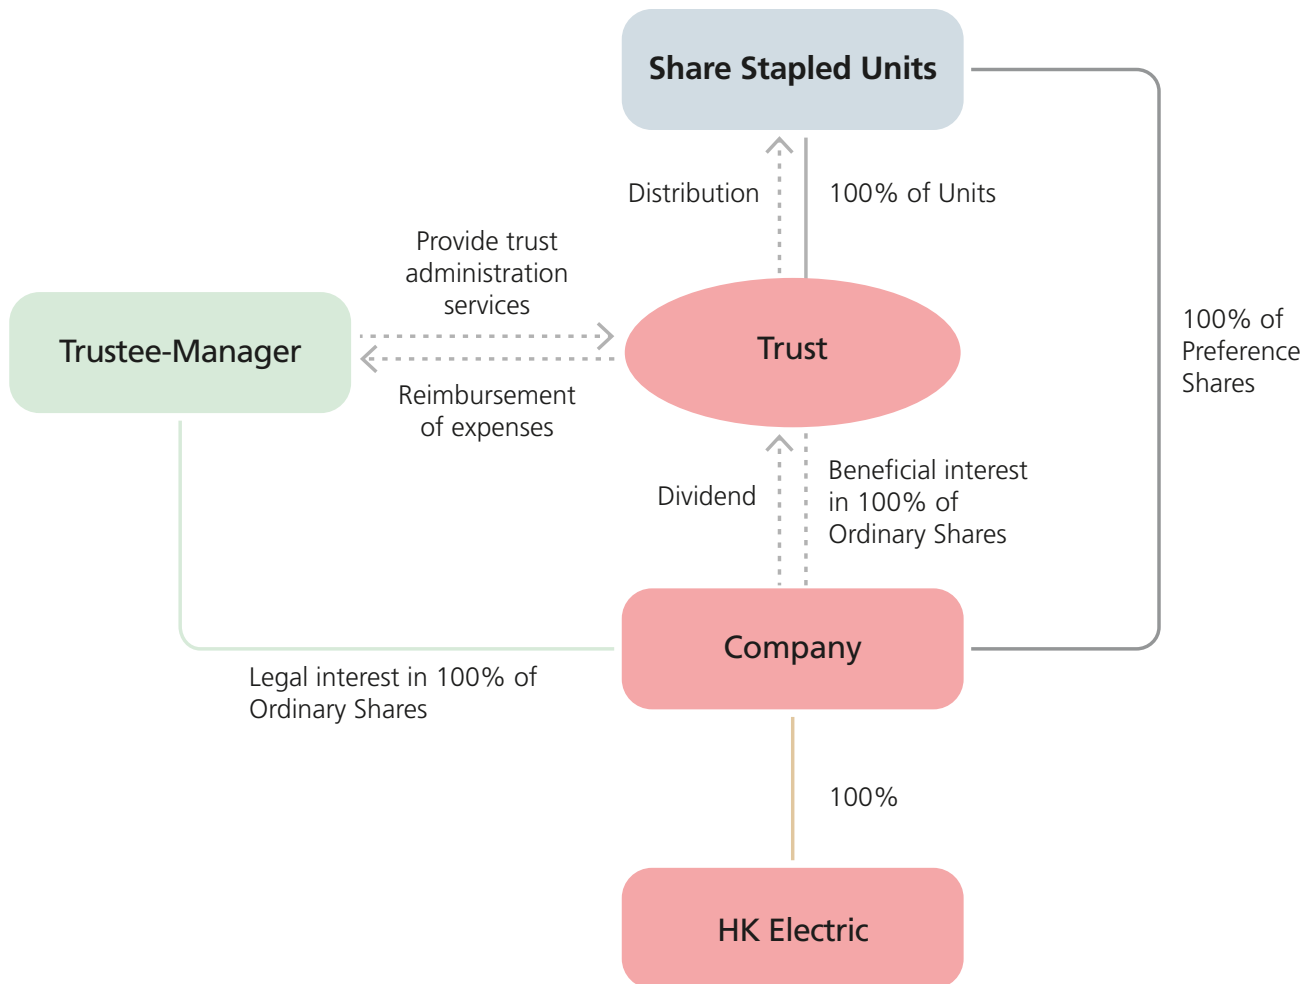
Share Stapled Units

Distribution

100% of Units

Provide trust administration services

Trustee-Manager

Trust

100% of Preference Shares

Reimbursement of expenses

Dividend

Beneficial interest in 100% of Ordinary Shares

Company

Legal interest in 100% of Ordinary Shares

100%

HK Electric